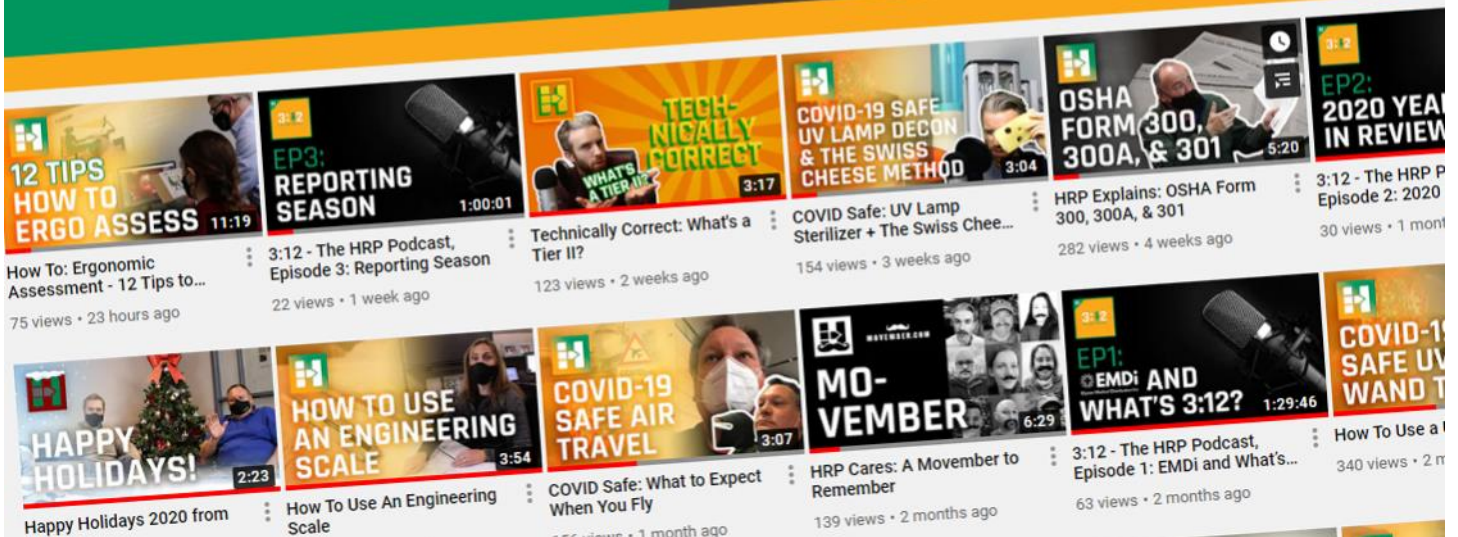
12 TIPS HOW TO ERGO ASSESS
11:19
How To: Ergonomic Assessment - 12 Tips to...
75 views • 23 hours ago

3:12
EP3: REPORTING SEASON
1:00:01
3:12 - The HRP Podcast, Episode 3: Reporting Season
22 views • 1 week ago

TECHNICALLY CORRECT
WHAT'S A TIER II?
3:17
Technically Correct: What's a Tier II?
123 views • 2 weeks ago

COVID-19 SAFE UV LAMP DECON & THE SWISS CHEESE METHOD
3:04
COVID Safe: UV Lamp Sterilizer + The Swiss Chee...
154 views • 3 weeks ago

OSHA FORM 300, 300A, & 301
5:20
HRP Explains: OSHA Form 300, 300A, & 301
282 views • 4 weeks ago

3:12
EP2: 2020 YEA IN REVIEW
3:12 - The HRP P Episode 2: 2020
30 views • 1 mont

HAPPY HOLIDAYS!
2:23
Happy Holidays 2020 from

HOW TO USE AN ENGINEERING SCALE
3:54
How To Use An Engineering Scale

COVID-19 SAFE AIR TRAVEL
3:07
COVID Safe: What to Expect When You Fly
156 views • 1 month ago

MOVEMBER.COM
MO-VEMBER
6:29
HRP Cares: A Movember to Remember
139 views • 2 months ago

3:12
EP1: EMDi AND WHAT'S 3:12?
1:29:46
3:12 - The HRP Podcast, Episode 1: EMDi and What's...
63 views • 2 months ago

COVID-19 SAFE UV WAND T
How To Use a
340 views • 2 m